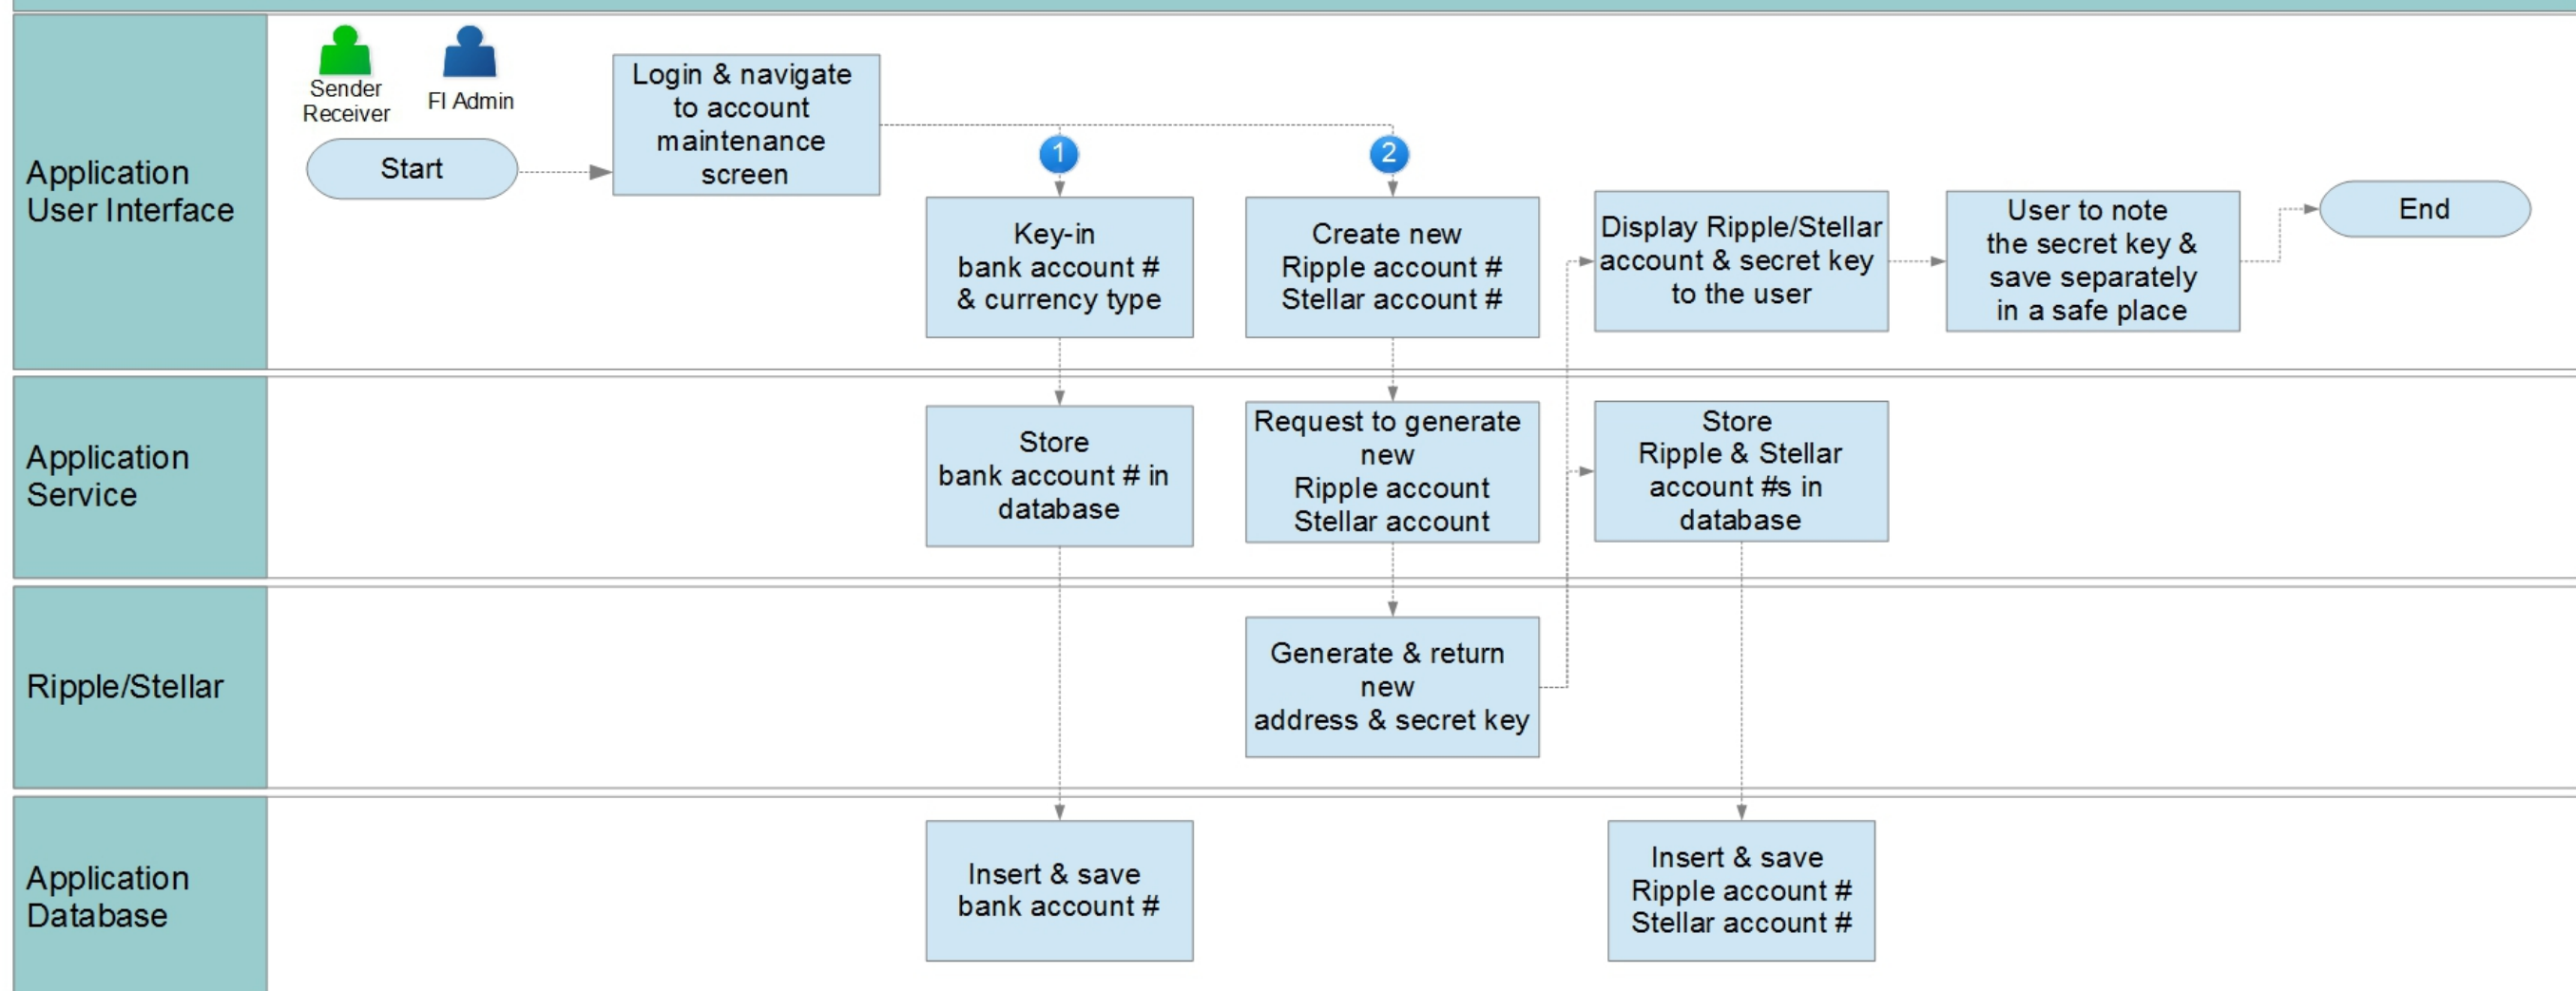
Application User Interface

Sender Receiver

FI Admin

Start

Login & navigate to account maintenance screen

1

2

Key-in bank account # & currency type

Create new Ripple account # Stellar account #

Display Ripple/Stellar account & secret key to the user

User to note the secret key & save separately in a safe place

End

Application Service

Store bank account # in database

Request to generate new Ripple account Stellar account

Store Ripple & Stellar account #s in database

Ripple/Stellar

Generate & return new address & secret key

Application Database

Insert & save bank account #

Insert & save Ripple account # Stellar account #